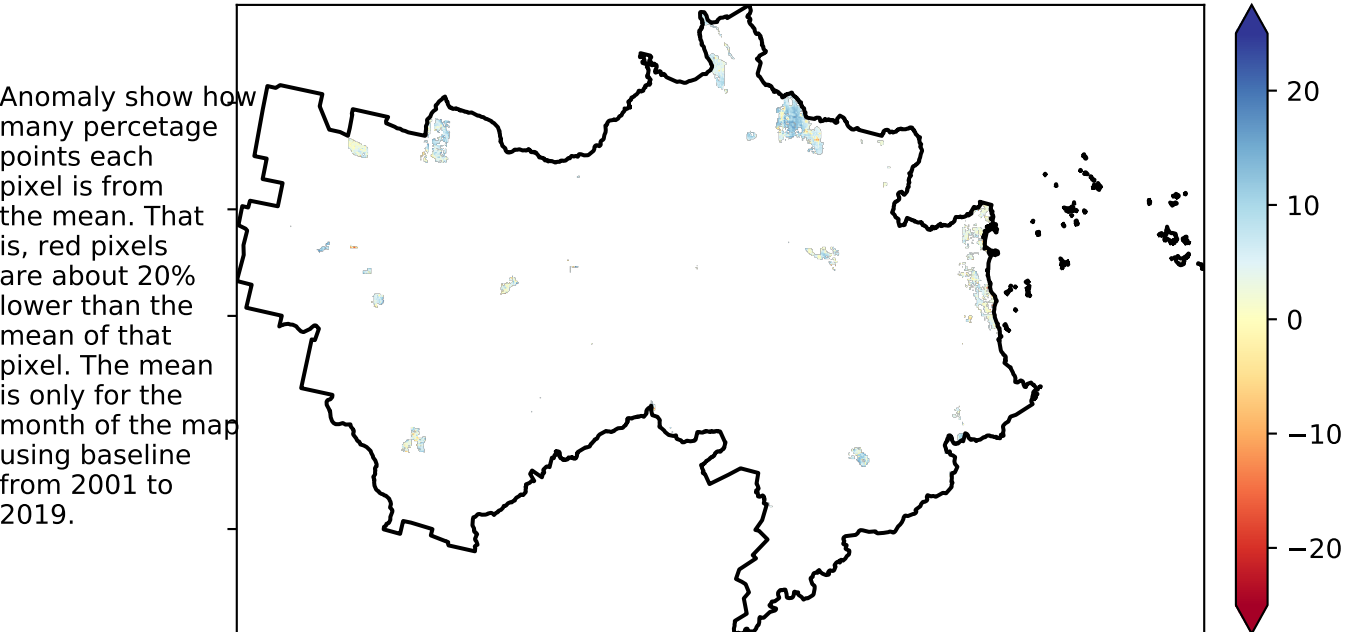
Anomaly show how many percetage points each pixel is from the mean. That is, red pixels are about 20% lower than the mean of that pixel. The mean is only for the month of the map using baseline from 2001 to 2019.

20
10
0
−10
−20